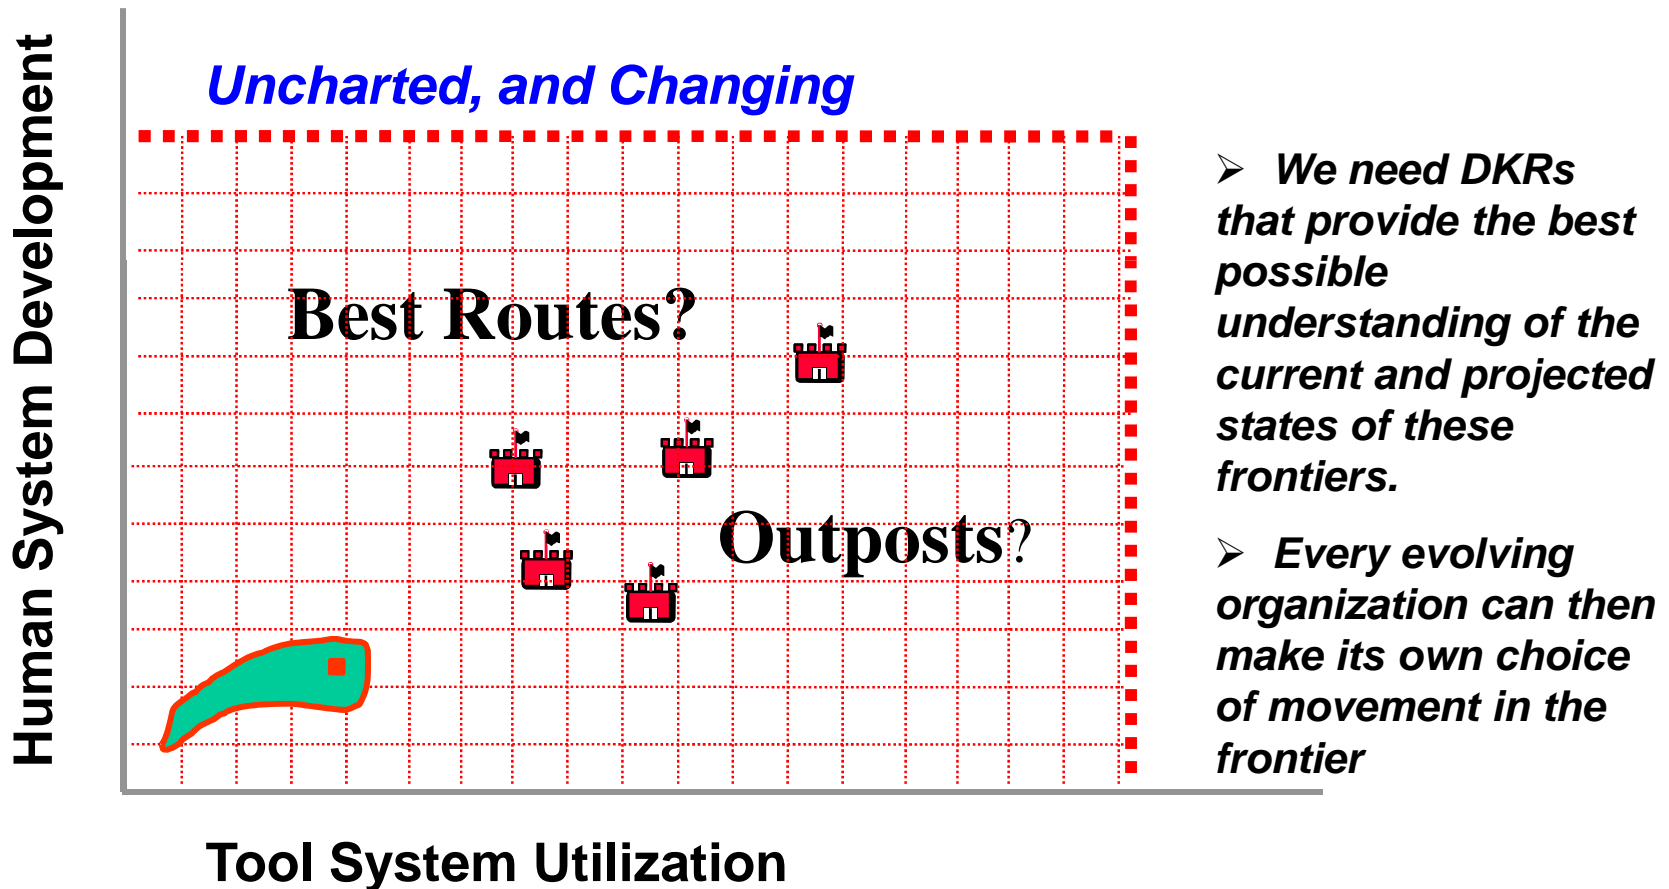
Human System Development

Uncharted, and Changing

Best Routes?

Outposts?

➢ We need DKRs that provide the best possible understanding of the current and projected states of these frontiers.

➢ Every evolving organization can then make its own choice of movement in the frontier

Tool System Utilization